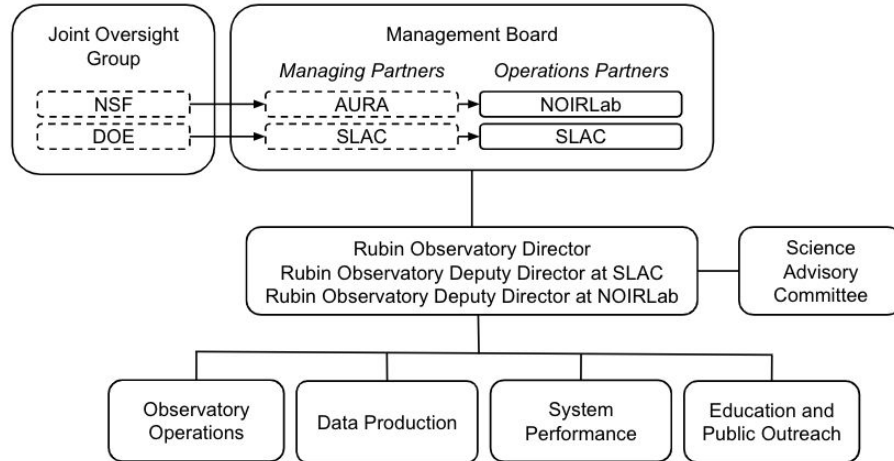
Joint Oversight Group

NSF

DOE

Management Board

*Managing Partners*

*Operations Partners*

AURA

NOIRLab

SLAC

SLAC

Rubin Observatory Director
Rubin Observatory Deputy Director at SLAC
Rubin Observatory Deputy Director at NOIRLab

Science Advisory Committee

Observatory Operations

Data Production

System Performance

Education and Public Outreach